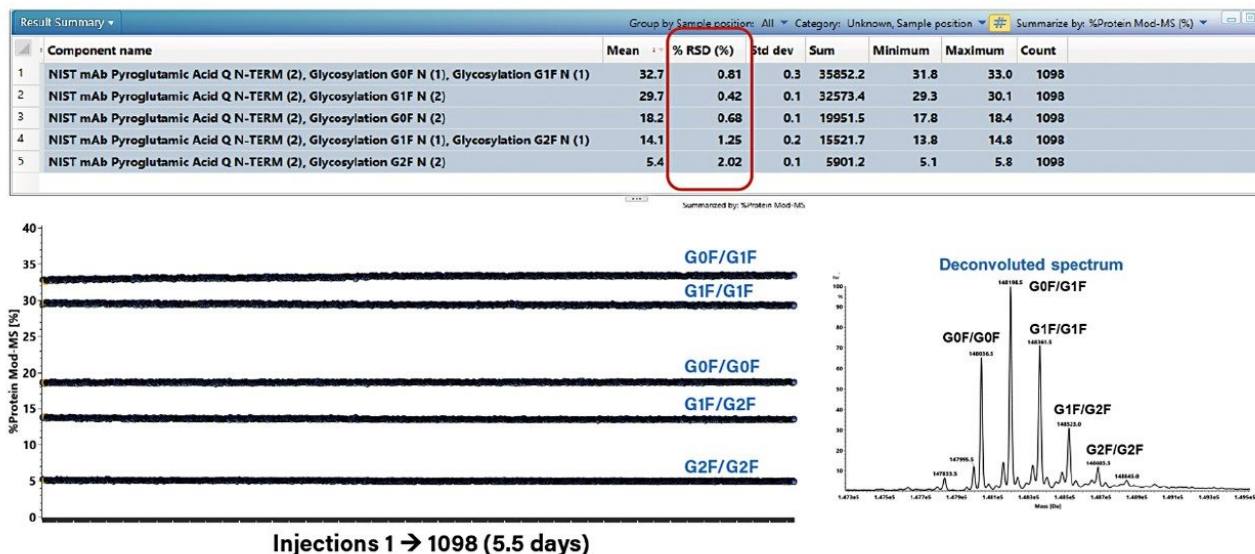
Result Summary ▾

Group by Sample position: All ▾ Category: Unknown, Sample position ▾ Summarize by: %Protein Mod-MS (%) ▾

| | Component name | Mean | % RSD (%) | Std dev | Sum | Minimum | Maximum | Count |
|---|---|---|---|---|---|---|---|---|
| 1 | NIST mAb Pyroglutamic Acid Q N-TERM (2), Glycosylation G0F N (1), Glycosylation G1F N (1) | 32.7 | 0.81 | 0.3 | 35852.2 | 31.8 | 33.0 | 1098 |
| 2 | NIST mAb Pyroglutamic Acid Q N-TERM (2), Glycosylation G1F N (2) | 29.7 | 0.42 | 0.1 | 32573.4 | 29.3 | 30.1 | 1098 |
| 3 | NIST mAb Pyroglutamic Acid Q N-TERM (2), Glycosylation G0F N (2) | 18.2 | 0.68 | 0.1 | 19951.5 | 17.8 | 18.4 | 1098 |
| 4 | NIST mAb Pyroglutamic Acid Q N-TERM (2), Glycosylation G1F N (1), Glycosylation G2F N (1) | 14.1 | 1.25 | 0.2 | 15521.7 | 13.8 | 14.8 | 1098 |
| 5 | NIST mAb Pyroglutamic Acid Q N-TERM (2), Glycosylation G2F N (2) | 5.4 | 2.02 | 0.1 | 5901.2 | 5.1 | 5.8 | 1098 |

Summarized by: %Protein Mod-MS

40
35
30
25
20
15
10
5
0
%Protein Mod-MS [%]

G0F/G1F
G1F/G1F
G0F/G0F
G1F/G2F
G2F/G2F

Injections 1 → 1098 (5.5 days)

Deconvoluted spectrum

100
90
80
70
60
50
40
30
20
10

G0F/G1F
148198.5
G0F/G0F
148036.5
G1F/G1F
148361.5
G1F/G2F
148523.0
G2F/G2F
148685.5
147995.5
147833.5
148845.0

1.473e5 1.475e5 1.477e5 1.479e5 1.481e5 1.483e5 1.485e5 1.487e5 1.489e5 1.491e5 1.493e5 1.495e5
Mass [Da]